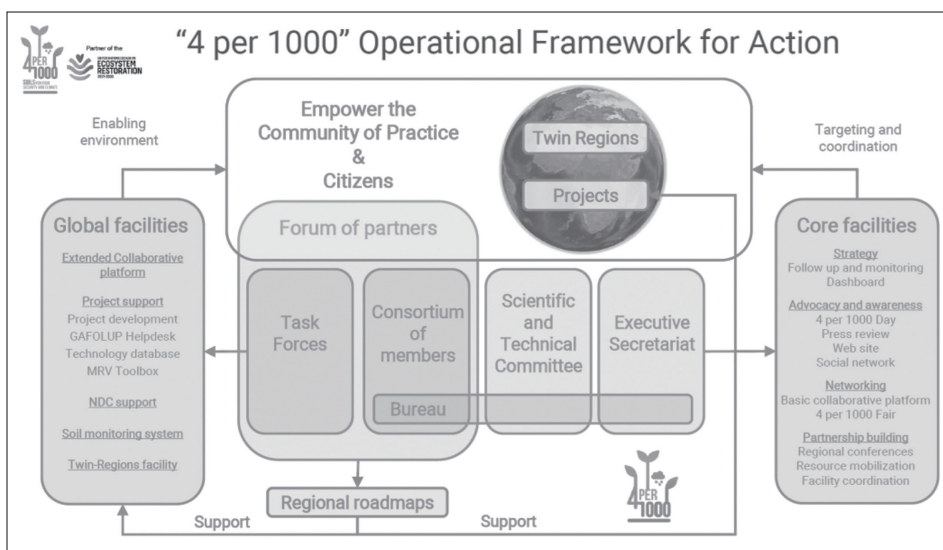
4 PER 1000 SOILS FOR FOOD SECURITY AND CLIMATE

Partner of the UNITED NATIONS DECADE ON ECOSYSTEM RESTORATION 2021-2030

“4 per 1000” Operational Framework for Action

Enabling environment

Empower the Community of Practice & Citizens

Twin Regions

Projects

Targeting and coordination

Global facilities

Extended Collaborative platform

Project support
Project development
GAFOLUP Helpdesk
Technology database
MRV Toolbox

NDC support

Soil monitoring system

Twin-Regions facility

Forum of partners

Task Forces

Consortium of members

Bureau

Scientific and Technical Committee

Executive Secretariat

Core facilities

Strategy
Follow up and monitoring
Dashboard

Advocacy and awareness
4 per 1000 Day
Press review
Web site
Social network

Networking
Basic collaborative platform
4 per 1000 Fair

Partnership building
Regional conferences
Resource mobilization
Facility coordination

Regional roadmaps

Support

Support

4 PER 1000